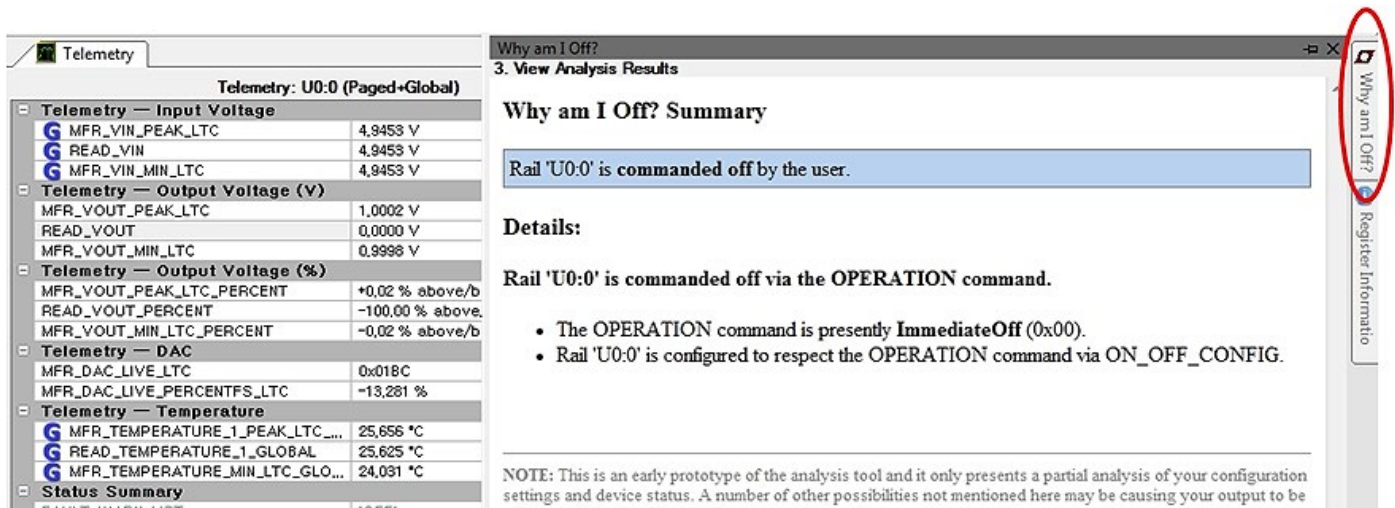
Telemetry

Telemetry: U0:0 (Paged+Global)

| Telemetry — Input Voltage | |
|---|---|
| MFR_VIN_PEAK_LTC | 4,9453 V |
| READ_VIN | 4,9453 V |
| MFR_VIN_MIN_LTC | 4,9453 V |
| **Telemetry — Output Voltage (V)** | |
| MFR_VOUT_PEAK_LTC | 1,0002 V |
| READ_VOUT | 0,0000 V |
| MFR_VOUT_MIN_LTC | 0,9998 V |
| **Telemetry — Output Voltage (%)** | |
| MFR_VOUT_PEAK_LTC_PERCENT | +0,02 % above/b |
| READ_VOUT_PERCENT | -100,00 % above, |
| MFR_VOUT_MIN_LTC_PERCENT | -0,02 % above/b |
| **Telemetry — DAC** | |
| MFR_DAC_LIVE_LTC | 0x018C |
| MFR_DAC_LIVE_PERCENTFS_LTC | -13,281 % |
| **Telemetry — Temperature** | |
| MFR_TEMPERATURE_1_PEAK_LTC_... | 25,656 °C |
| READ_TEMPERATURE_1_GLOBAL | 25,625 °C |
| MFR_TEMPERATURE_MIN_LTC_GLO... | 24,031 °C |
| **Status Summary** | |

Why am I Off?

3. View Analysis Results

Why am I Off? Summary

Rail 'U0:0' is **commanded off** by the user.

Details:

Rail 'U0:0' is commanded off via the OPERATION command.

• The OPERATION command is presently **ImmediateOff** (0x00).
• Rail 'U0:0' is configured to respect the OPERATION command via ON_OFF_CONFIG.

NOTE: This is an early prototype of the analysis tool and it only presents a partial analysis of your configuration settings and device status. A number of other possibilities not mentioned here may be causing your output to be

Why am I Off?

Register Informatio